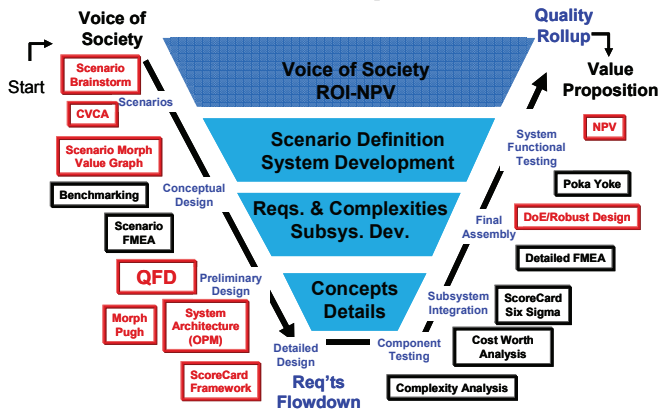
Voice of Society

Start

Scenario Brainstorm

Scenarios

CVCA

Scenario Morph Value Graph

Benchmarking

Conceptual Design

Scenario FMEA

QFD

Preliminary Design

Morph Pugh

System Architecture (OPM)

ScoreCard Framework

Detailed Design

Req'ts Flowdown

Voice of Society ROI-NPV

Scenario Definition System Development

Reqs. & Complexities Subsys. Dev.

Concepts Details

Quality Rollup

Value Proposition

System Functional Testing

NPV

Poka Yoke

Final Assembly

DoE/Robust Design

Detailed FMEA

Subsystem Integration

ScoreCard Six Sigma

Component Testing

Cost Worth Analysis

Complexity Analysis